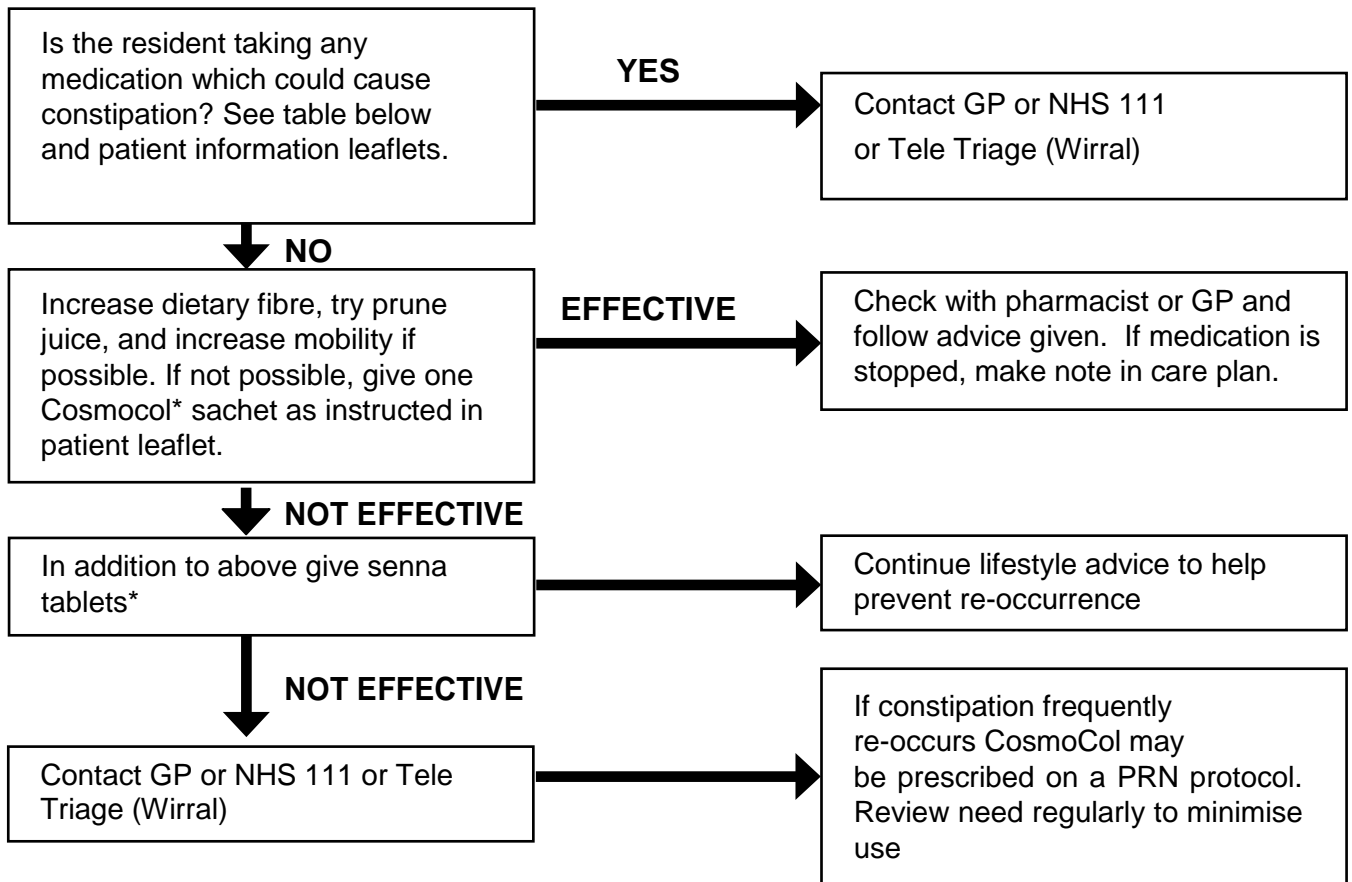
Is the resident taking any medication which could cause constipation? See table below and patient information leaflets.

YES

Contact GP or NHS 111
or Tele Triage (Wirral)

NO

Increase dietary fibre, try prune juice, and increase mobility if possible. If not possible, give one Cosmocol* sachet as instructed in patient leaflet.

EFFECTIVE

Check with pharmacist or GP and follow advice given. If medication is stopped, make note in care plan.

NOT EFFECTIVE

In addition to above give senna tablets*

Continue lifestyle advice to help prevent re-occurrence

NOT EFFECTIVE

Contact GP or NHS 111 or Tele Triage (Wirral)

If constipation frequently re-occurs CosmoCol may be prescribed on a PRN protocol. Review need regularly to minimise use